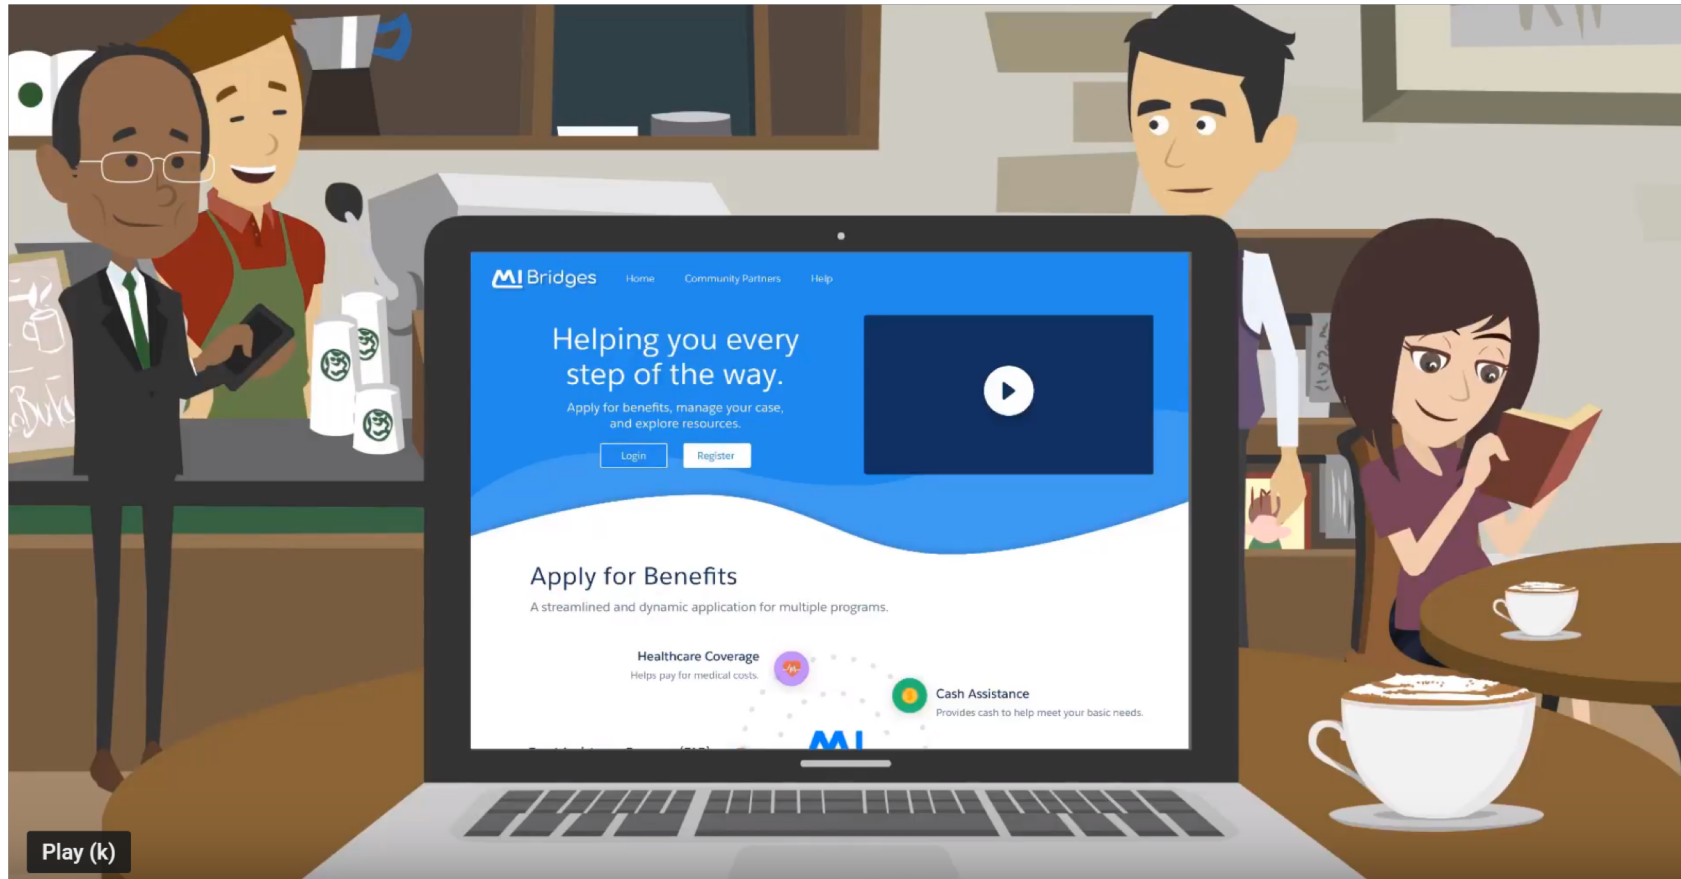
MI Bridges Home Community Partners Help

Helping you every step of the way.

Apply for benefits, manage your case, and explore resources.

Login Register

Apply for Benefits

A streamlined and dynamic application for multiple programs.

Healthcare Coverage
Helps pay for medical costs.

Cash Assistance
Provides cash to help meet your basic needs.

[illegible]

MI

Play (k)